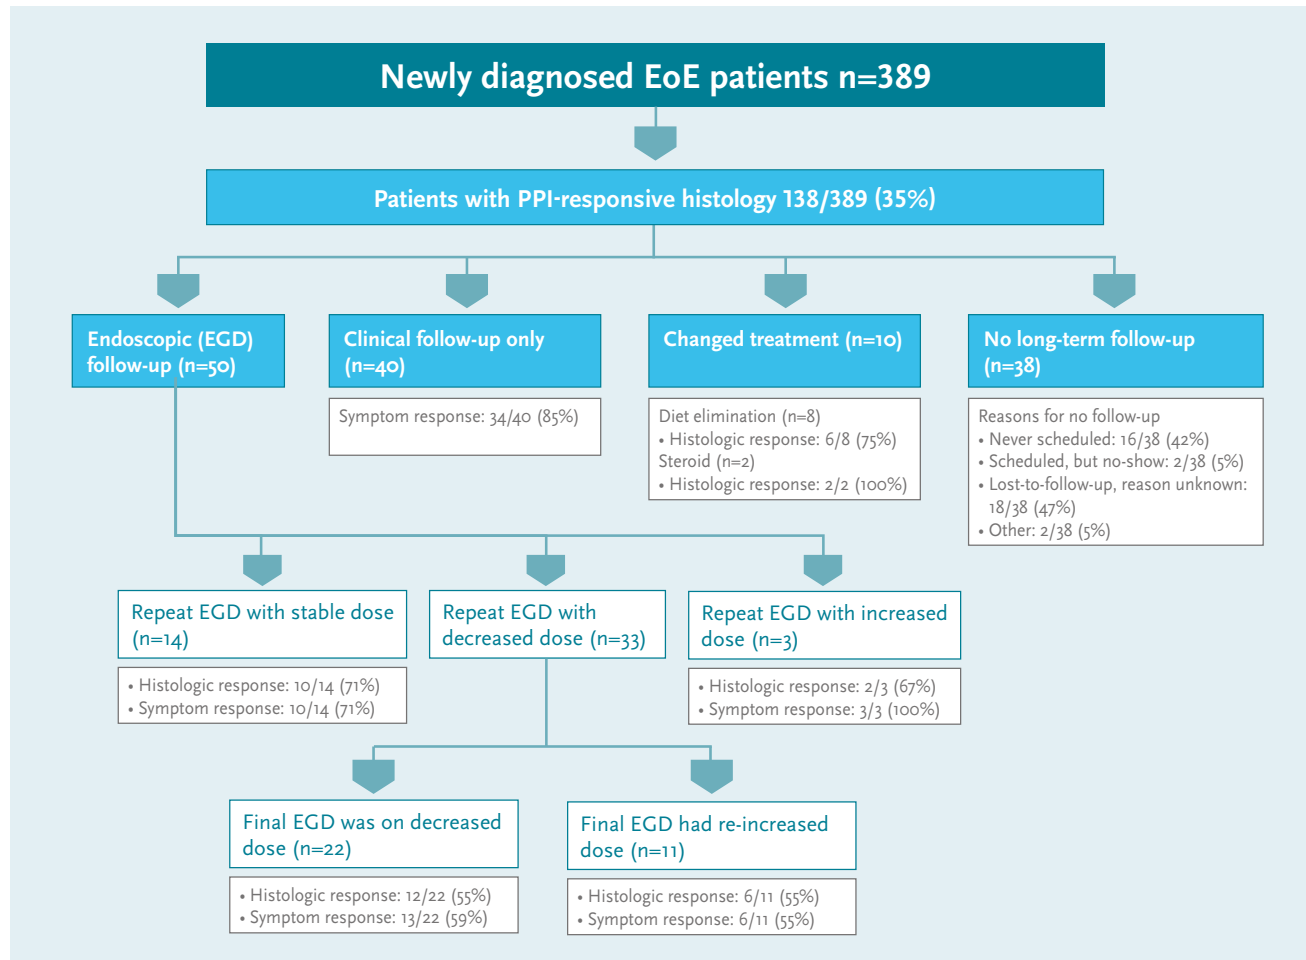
Newly diagnosed EoE patients n=389

Patients with PPI-responsive histology 138/389 (35%)

Endoscopic (EGD) follow-up (n=50)

Clinical follow-up only (n=40)

Symptom response: 34/40 (85%)

Changed treatment (n=10)

Diet elimination (n=8)
• Histologic response: 6/8 (75%)
Steroid (n=2)
• Histologic response: 2/2 (100%)

No long-term follow-up (n=38)

Reasons for no follow-up
• Never scheduled: 16/38 (42%)
• Scheduled, but no-show: 2/38 (5%)
• Lost-to-follow-up, reason unknown: 18/38 (47%)
• Other: 2/38 (5%)

Repeat EGD with stable dose (n=14)

• Histologic response: 10/14 (71%)
• Symptom response: 10/14 (71%)

Repeat EGD with decreased dose (n=33)

Repeat EGD with increased dose (n=3)

• Histologic response: 2/3 (67%)
• Symptom response: 3/3 (100%)

Final EGD was on decreased dose (n=22)

• Histologic response: 12/22 (55%)
• Symptom response: 13/22 (59%)

Final EGD had re-increased dose (n=11)

• Histologic response: 6/11 (55%)
• Symptom response: 6/11 (55%)